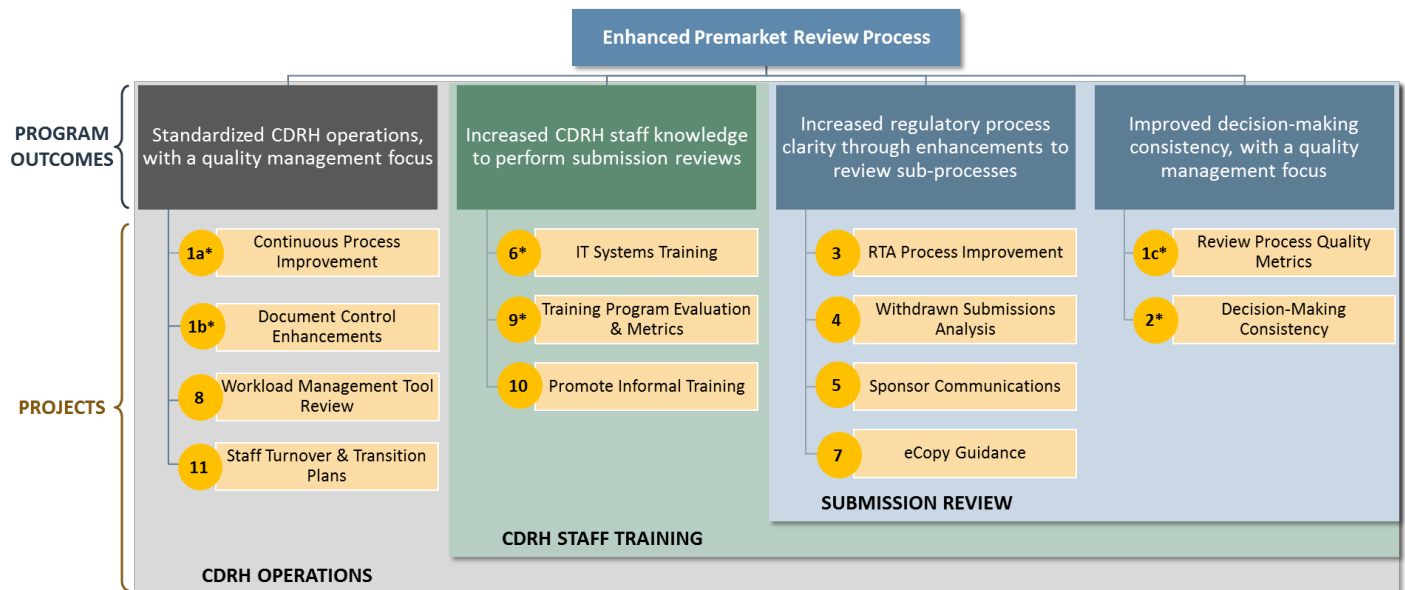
Enhanced Premarket Review Process

PROGRAM OUTCOMES

Standardized CDRH operations, with a quality management focus

Increased CDRH staff knowledge to perform submission reviews

Increased regulatory process clarity through enhancements to review sub-processes

Improved decision-making consistency, with a quality management focus

PROJECTS

1a* Continuous Process Improvement

1b* Document Control Enhancements

8 Workload Management Tool Review

11 Staff Turnover & Transition Plans

6* IT Systems Training

9* Training Program Evaluation & Metrics

10 Promote Informal Training

3 RTA Process Improvement

4 Withdrawn Submissions Analysis

5 Sponsor Communications

7 eCopy Guidance

1c* Review Process Quality Metrics

2* Decision-Making Consistency

SUBMISSION REVIEW

CDRH STAFF TRAINING

CDRH OPERATIONS